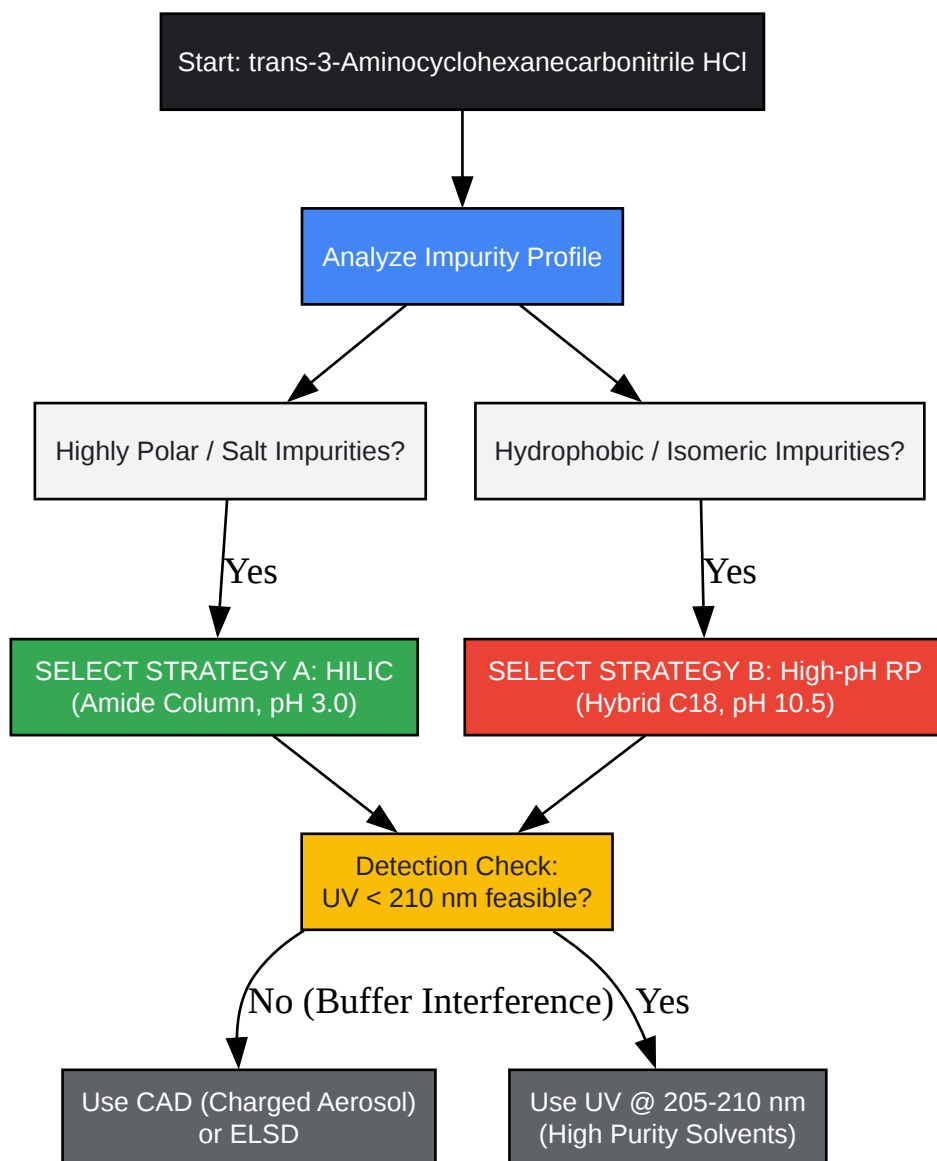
Start: trans-3-Aminocyclohexanecarbonitrile HCl

Analyze Impurity Profile

Highly Polar / Salt Impurities?

Hydrophobic / Isomeric Impurities?

Yes

Yes

SELECT STRATEGY A: HILIC
(Amide Column, pH 3.0)

SELECT STRATEGY B: High-pH RP
(Hybrid C18, pH 10.5)

Detection Check:
UV < 210 nm feasible?

No (Buffer Interference)

Yes

Use CAD (Charged Aerosol)
or ELSD

Use UV @ 205-210 nm
(High Purity Solvents)